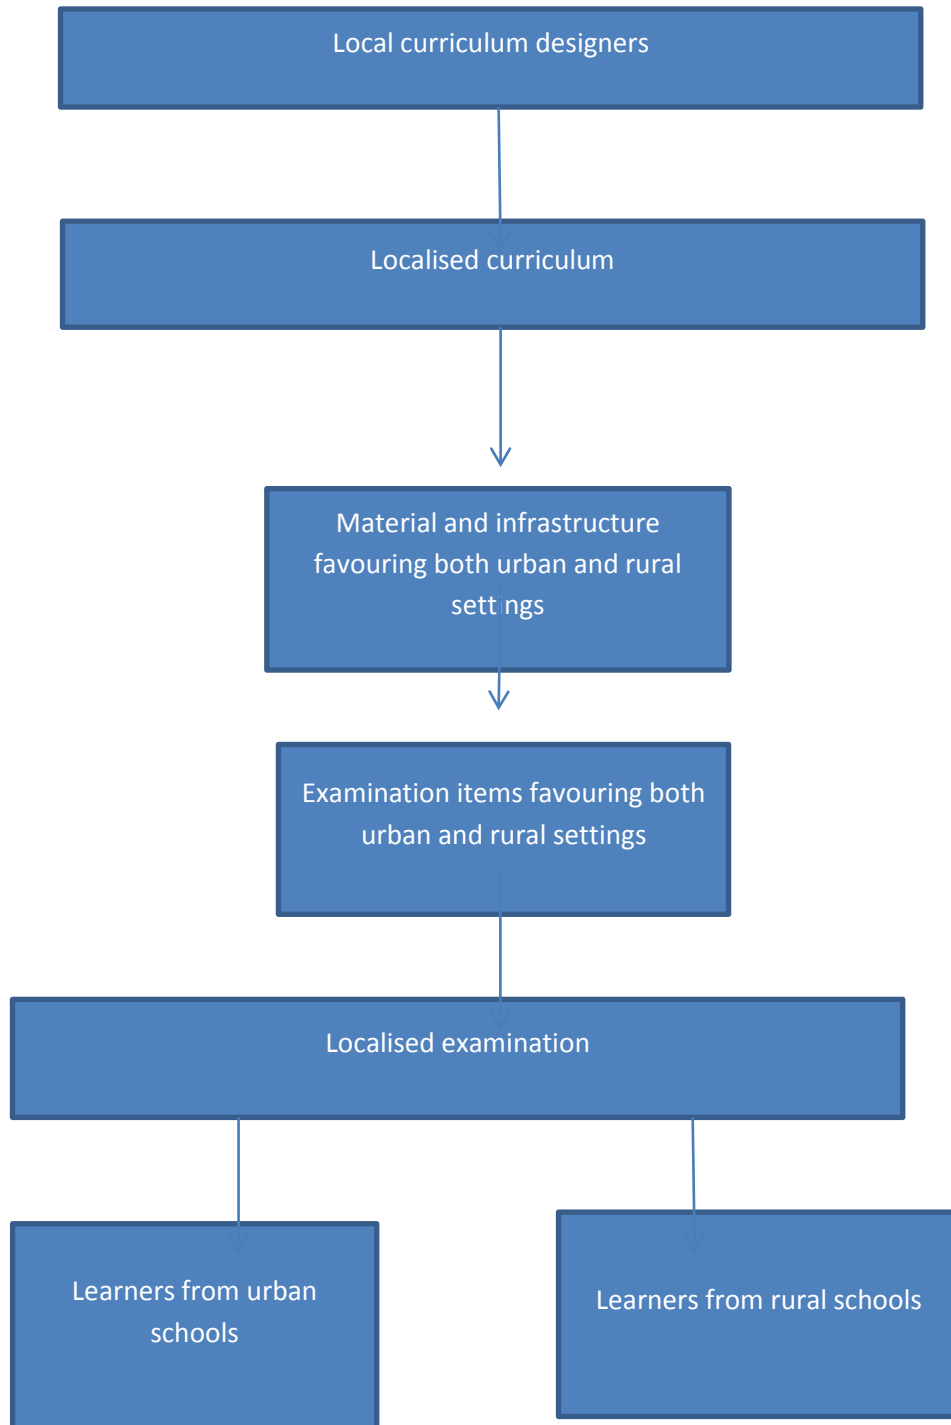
Local curriculum designers

Localised curriculum

Material and infrastructure favouring both urban and rural settings

Examination items favouring both urban and rural settings

Localised examination

Learners from urban schools

Learners from rural schools